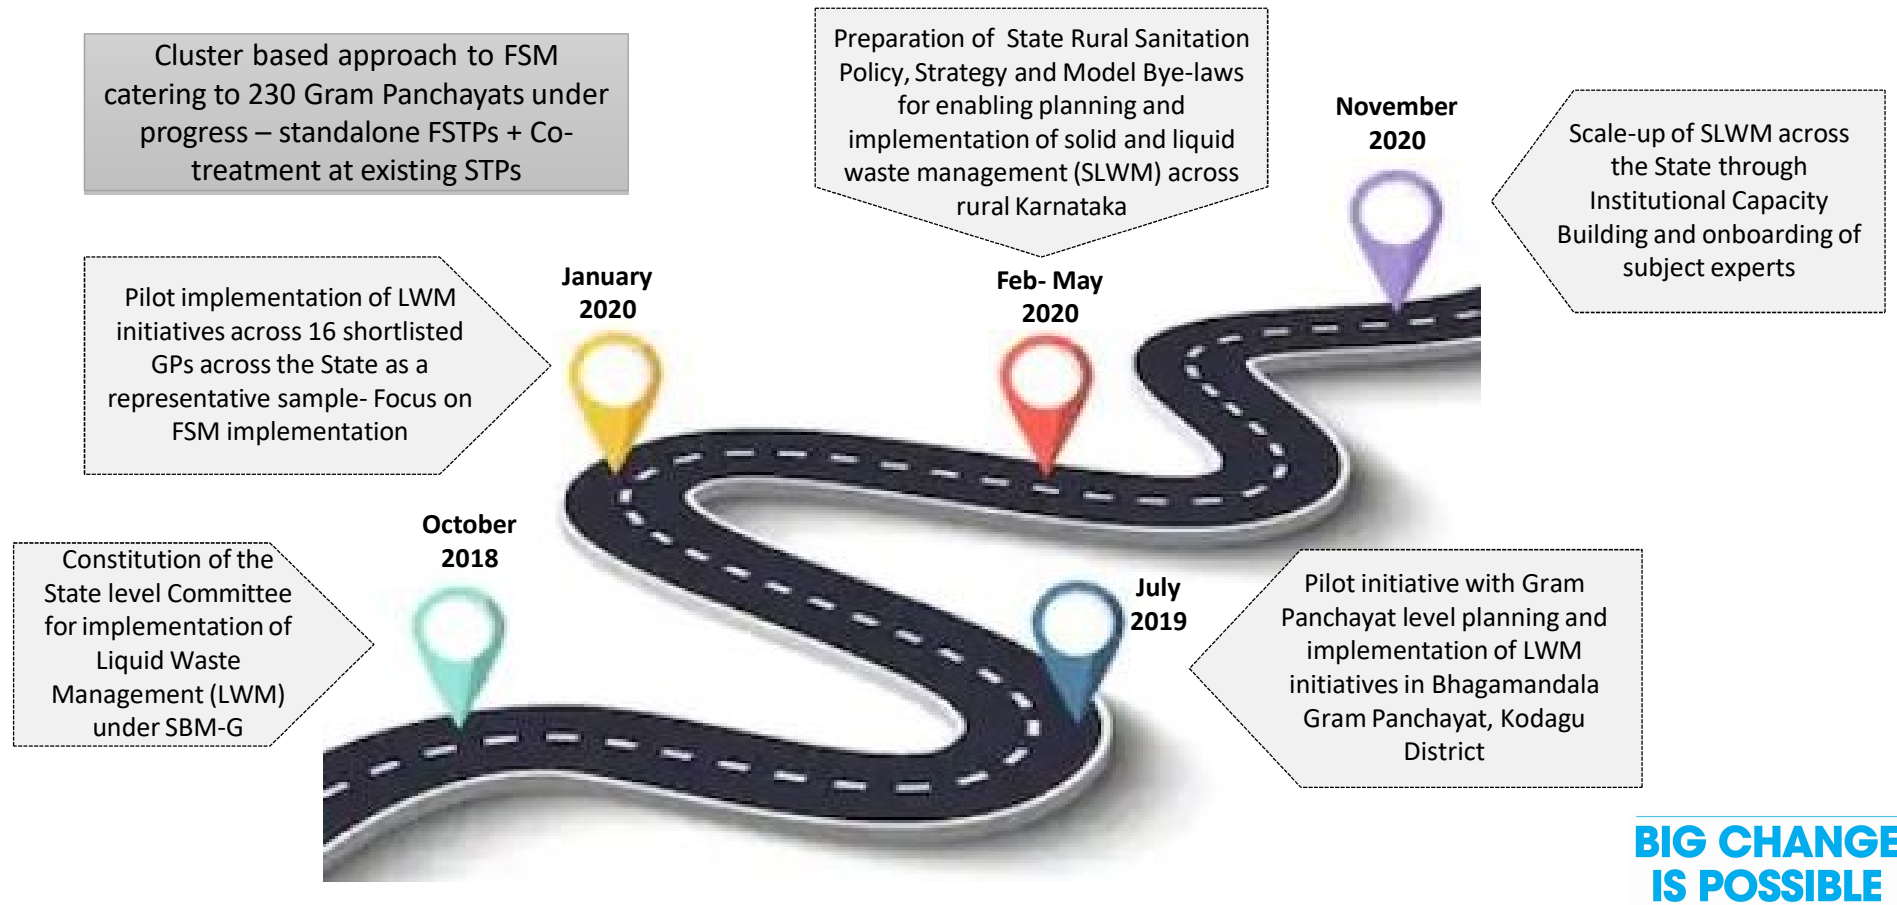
Cluster based approach to FSM catering to 230 Gram Panchayats under progress – standalone FSTPs + Co-treatment at existing STPs

Preparation of State Rural Sanitation Policy, Strategy and Model Bye-laws for enabling planning and implementation of solid and liquid waste management (SLWM) across rural Karnataka

November 2020

Scale-up of SLWM across the State through Institutional Capacity Building and onboarding of subject experts

Pilot implementation of LWM initiatives across 16 shortlisted GPs across the State as a representative sample- Focus on FSM implementation

January 2020

Feb- May 2020

October 2018

Constitution of the State level Committee for implementation of Liquid Waste Management (LWM) under SBM-G

July 2019

Pilot initiative with Gram Panchayat level planning and implementation of LWM initiatives in Bhagamandala Gram Panchayat, Kodagu District

BIG CHANGE IS POSSIBLE